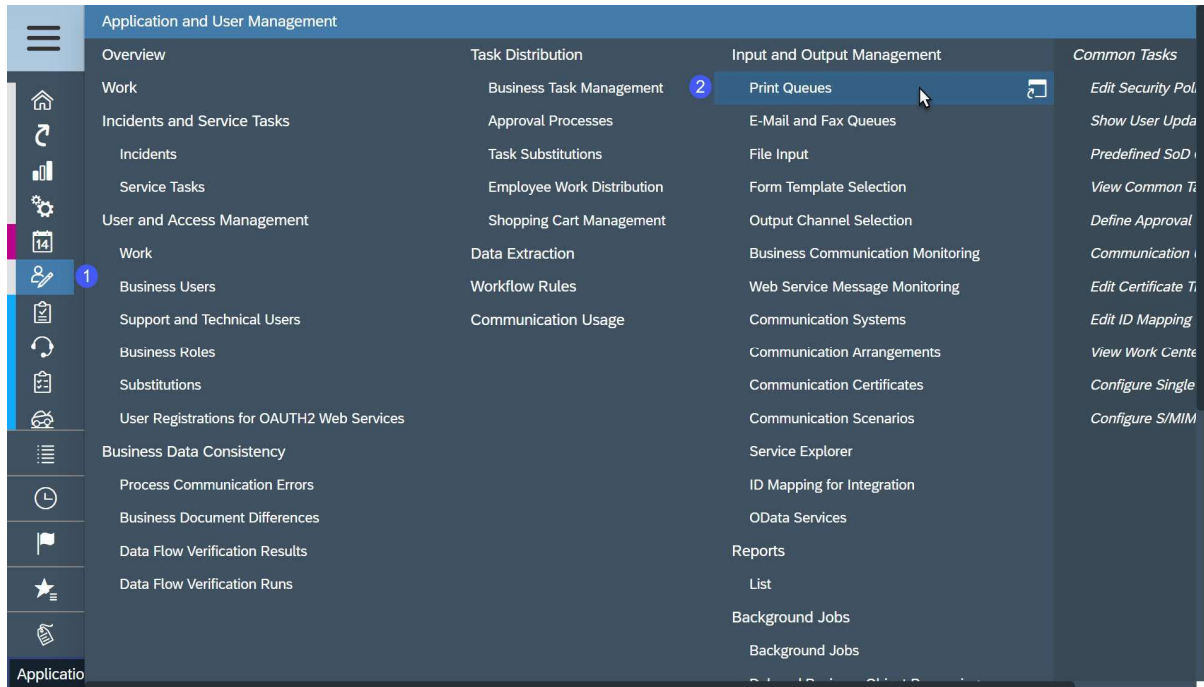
Application and User Management

14

1

Applicatio

Overview

Work

Incidents and Service Tasks

Incidents

Service Tasks

User and Access Management

Work

Business Users

Support and Technical Users

Business Roles

Substitutions

User Registrations for OAUTH2 Web Services

Business Data Consistency

Process Communication Errors

Business Document Differences

Data Flow Verification Results

Data Flow Verification Runs

Task Distribution

Business Task Management

Approval Processes

Task Substitutions

Employee Work Distribution

Shopping Cart Management

Data Extraction

Workflow Rules

Communication Usage

2

Input and Output Management

Print Queues

E-Mail and Fax Queues

File Input

Form Template Selection

Output Channel Selection

Business Communication Monitoring

Web Service Message Monitoring

Communication Systems

Communication Arrangements

Communication Certificates

Communication Scenarios

Service Explorer

ID Mapping for Integration

OData Services

Reports

List

Background Jobs

Background Jobs

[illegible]

Common Tasks

Edit Security Pol

Show User Upda

Predefined SoD

View Common T

Define Approval

Communication

Edit Certificate T

Edit ID Mapping

View Work Cente

Configure Single

Configure S/MIM